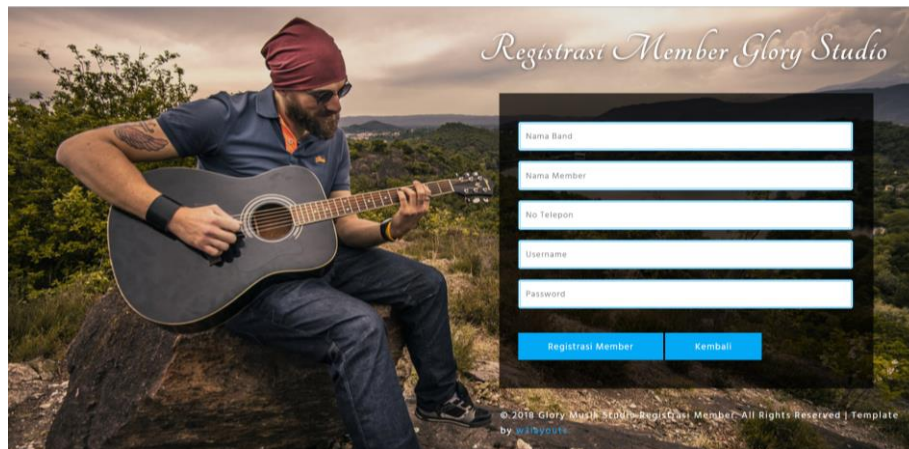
Registrasi Member Glory Studio

Nama Band

Nama Member

No Telepon

Username

Password

Registrasi Member

Kembali

© 2018 Glory Musik Studio Registrasi Member. All Rights Reserved | Template by w3layouts